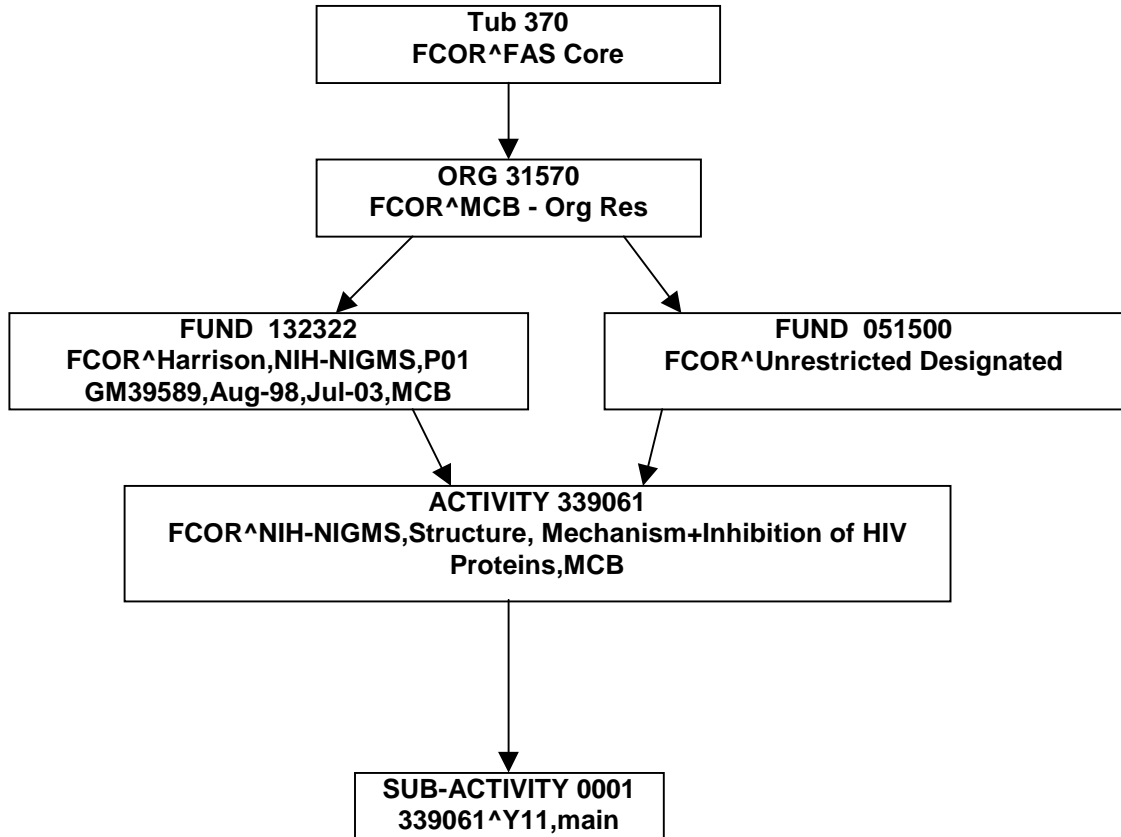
Tub 370
FCOR^FAS Core

ORG 31570
FCOR^MCB - Org Res

FUND 132322
FCOR^Harrison,NIH-NIGMS,P01 GM39589,Aug-98,Jul-03,MCB

FUND 051500
FCOR^Unrestricted Designated

ACTIVITY 339061
FCOR^NIH-NIGMS,Structure, Mechanism+Inhibition of HIV Proteins,MCB

SUB-ACTIVITY 0001
339061^Y11,main